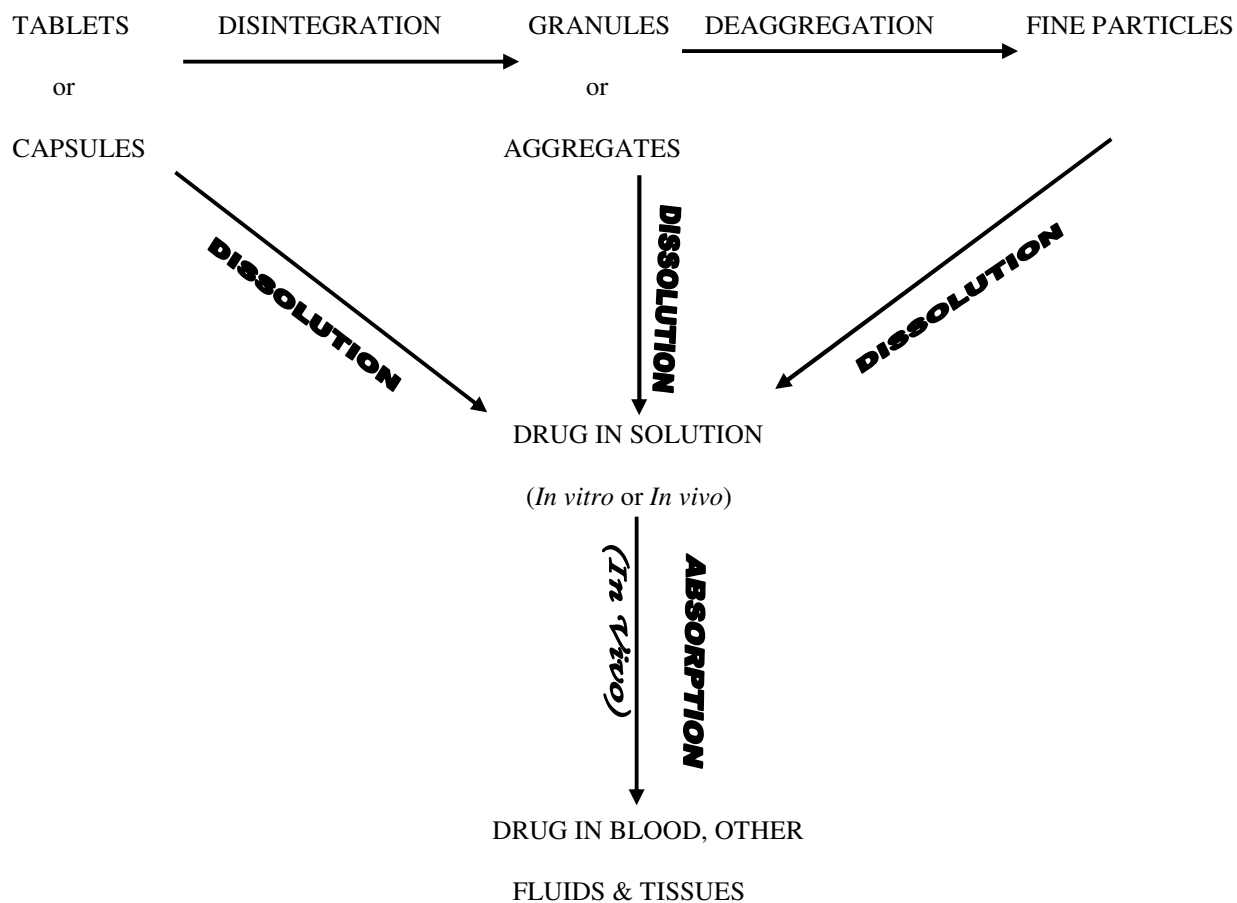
TABLETS DISINTEGRATION GRANULES DEAGGREGATION FINE PARTICLES

or or

CAPSULES AGGREGATES

DISSOLUTION

DISSOLUTION

DISSOLUTION

DRUG IN SOLUTION

(*In vitro* or *In vivo*)

(In Vivo)

ABSORPTION

DRUG IN BLOOD, OTHER

FLUIDS & TISSUES